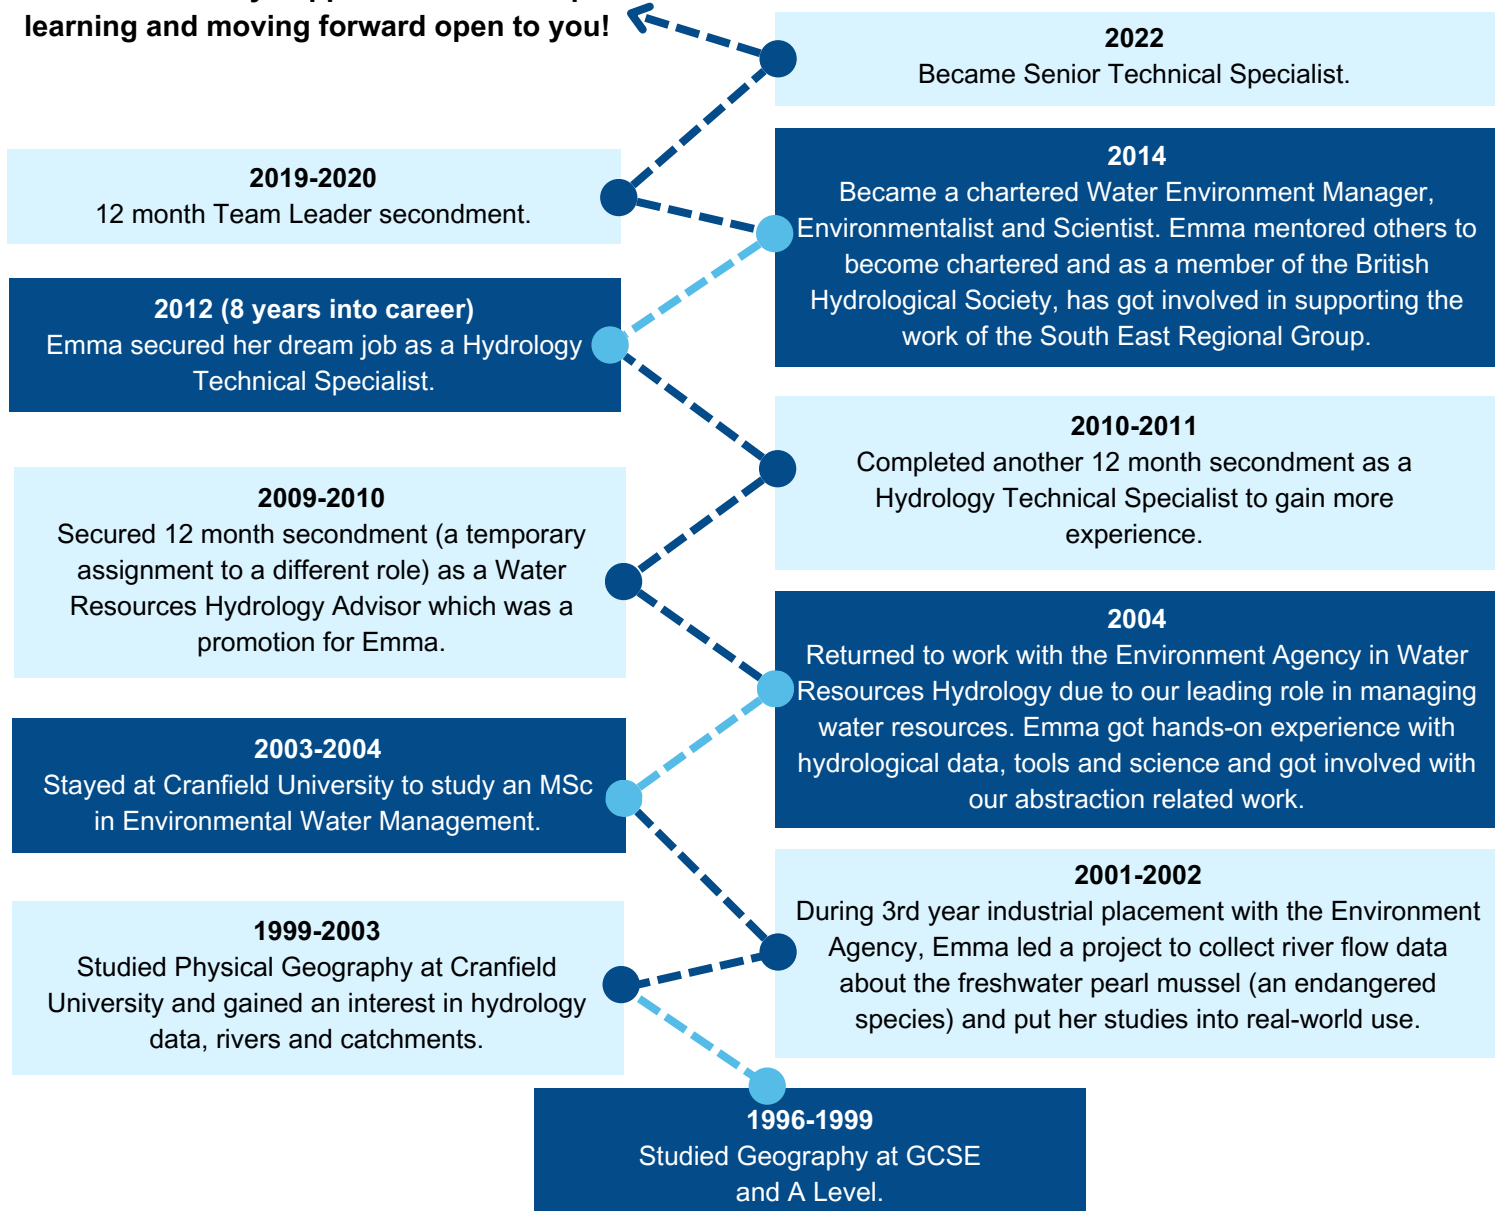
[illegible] learning and moving forward open to you!

2022
Became Senior Technical Specialist.

2019-2020
12 month Team Leader secondment.

2014
Became a chartered Water Environment Manager, Environmentalist and Scientist. Emma mentored others to become chartered and as a member of the British Hydrological Society, has got involved in supporting the work of the South East Regional Group.

2012 (8 years into career)
Emma secured her dream job as a Hydrology Technical Specialist.

2010-2011
Completed another 12 month secondment as a Hydrology Technical Specialist to gain more experience.

2009-2010
Secured 12 month secondment (a temporary assignment to a different role) as a Water Resources Hydrology Advisor which was a promotion for Emma.

2004
Returned to work with the Environment Agency in Water Resources Hydrology due to our leading role in managing water resources. Emma got hands-on experience with hydrological data, tools and science and got involved with our abstraction related work.

2003-2004
Stayed at Cranfield University to study an MSc in Environmental Water Management.

2001-2002
During 3rd year industrial placement with the Environment Agency, Emma led a project to collect river flow data about the freshwater pearl mussel (an endangered species) and put her studies into real-world use.

1999-2003
Studied Physical Geography at Cranfield University and gained an interest in hydrology data, rivers and catchments.

1996-1999
Studied Geography at GCSE and A Level.